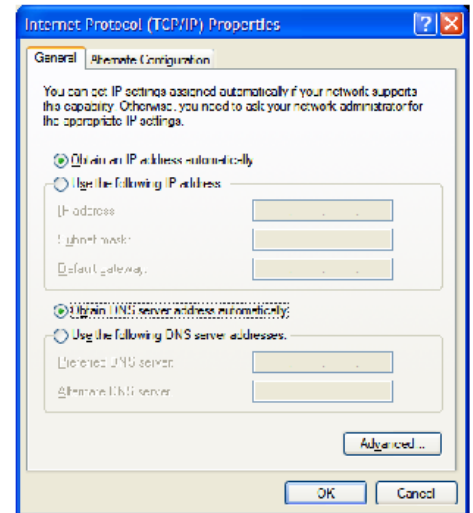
Internet Protocol (TCP/IP) Properties

General | Alternate Configuration

You can get IP settings assigned automatically if your network supports this capability. Otherwise, you need to ask your network administrator for the appropriate IP settings.

Obtain an IP address automatically

Use the following IP address:

IP address:

Subnet mask:

Default gateway:

Obtain DNS server address automatically

Use the following DNS server addresses:

Preferred DNS server:

Alternate DNS server:

Advanced...

OK

Cancel